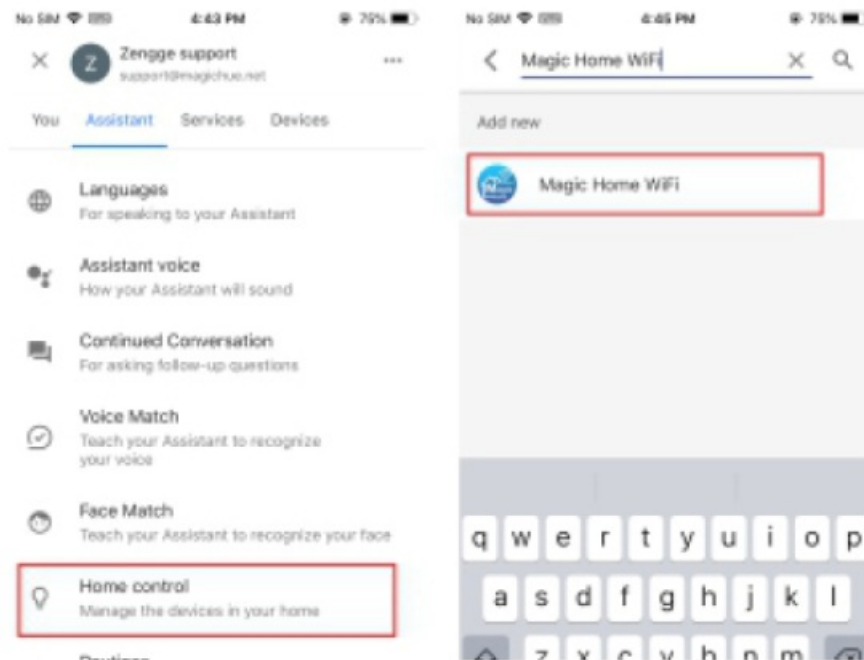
No SIM 4:43 PM 79%

Zengge support
support@magichue.net

You Assistant Services Devices

Languages
For speaking to your Assistant

Assistant voice
How your Assistant will sound

Continued Conversation
For asking follow-up questions

Voice Match
Teach your Assistant to recognize your voice

Face Match
Teach your Assistant to recognize your face

Home control
Manage the devices in your home

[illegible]

No SIM 4:45 PM 79%

Magic Home WiFi

Add new

Magic Home WiFi

q w e r t y u i o p
a s d f g h j k l
z x c v b n m